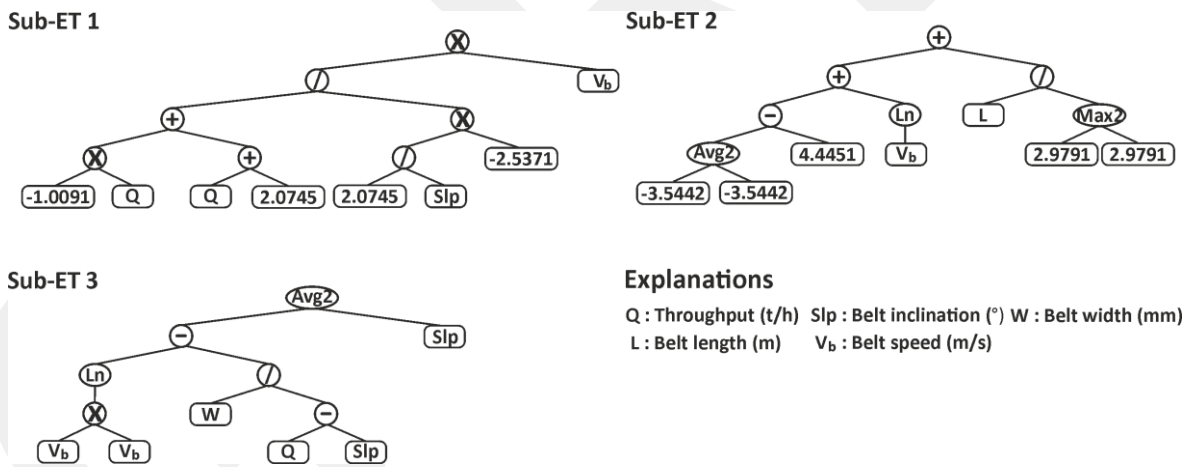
Sub-ET 1

X

/

$V_b$

+

X

X

+

/

-2.5371

-1.0091

Q

Q

2.0745

2.0745

Slp

Sub-ET 2

+

+

/

−

Ln

L

Max2

Avg2

4.4451

$V_b$

2.9791

2.9791

-3.5442

-3.5442

Sub-ET 3

Avg2

−

Slp

Ln

/

X

W

−

$V_b$

$V_b$

Q

Slp

Explanations

Q : Throughput (t/h) Slp : Belt inclination (°) W : Belt width (mm)
L : Belt length (m) $V_b$ : Belt speed (m/s)